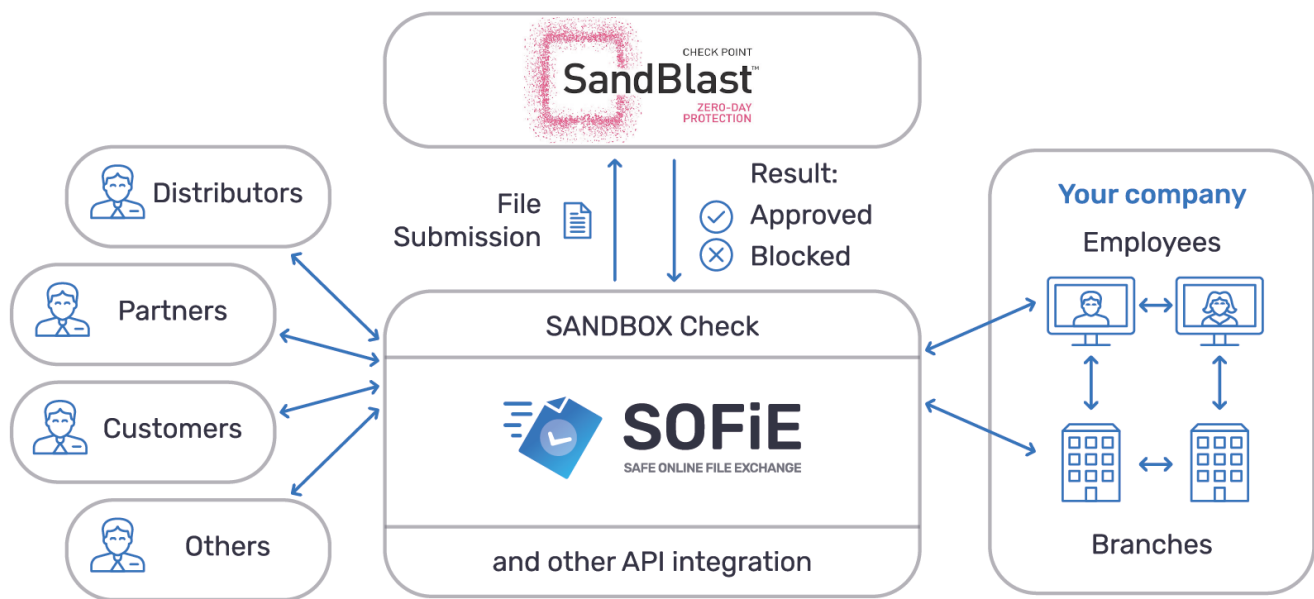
CHECK POINT
SandBlast™
ZERO-DAY PROTECTION

Distributors

Partners

Customers

Others

File Submission

Result:
Approved
Blocked

SANDBOX Check

SOFiE
SAFE ONLINE FILE EXCHANGE

and other API integration

Your company
Employees

Branches